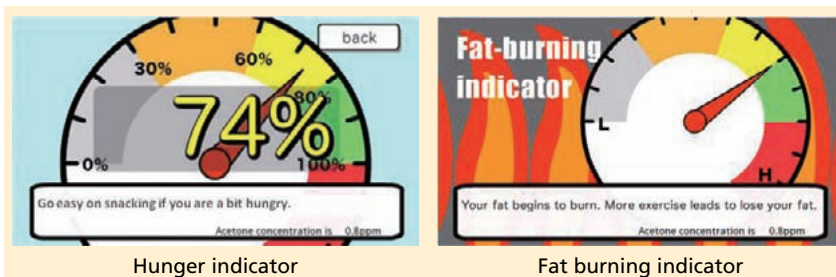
back

30%

60%

80%

74%

0%

100%

Go easy on snacking if you are a bit hungry.

Acetone concentration is 0.8ppm

Hunger indicator

Fat-burning indicator

L

H

Your fat begins to burn. More exercise leads to lose your fat.

Acetone concentration is 0.8ppm

Fat burning indicator